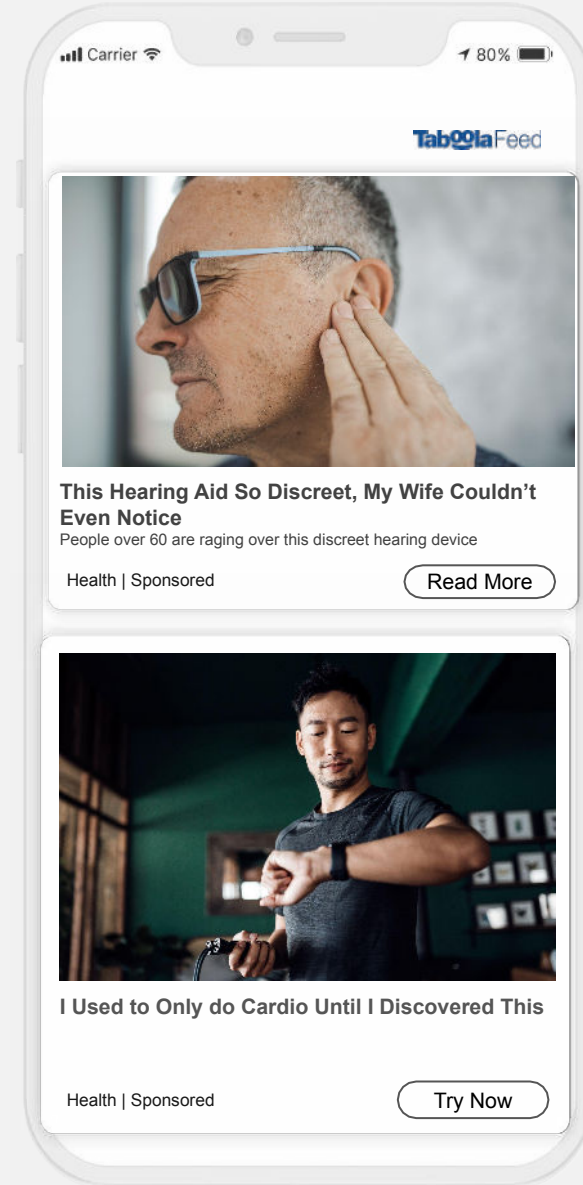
Carrier

80%

TaboolaFeed

This Hearing Aid So Discreet, My Wife Couldn't Even Notice

People over 60 are raging over this discreet hearing device

Health | Sponsored

Read More

I Used to Only do Cardio Until I Discovered This

Health | Sponsored

Try Now